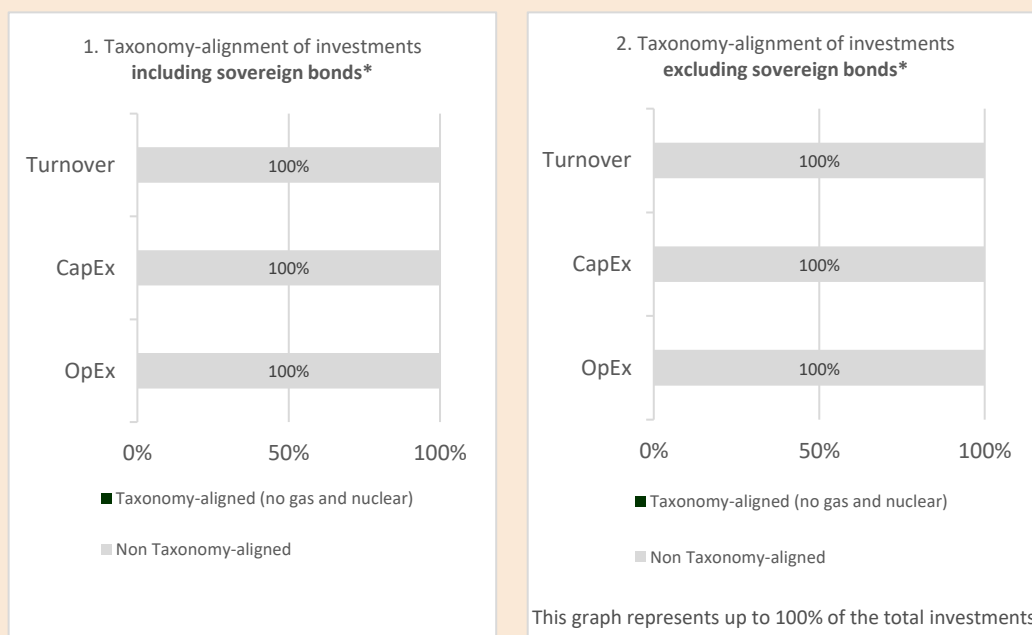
1. Taxonomy-alignment of investments **including sovereign bonds***

Turnover 100%

CapEx 100%

OpEx 100%

0% 50% 100%

Taxonomy-aligned (no gas and nuclear)

Non Taxonomy-aligned

2. Taxonomy-alignment of investments **excluding sovereign bonds***

Turnover 100%

CapEx 100%

OpEx 100%

0% 50% 100%

Taxonomy-aligned (no gas and nuclear)

Non Taxonomy-aligned

This graph represents up to 100% of the total investments